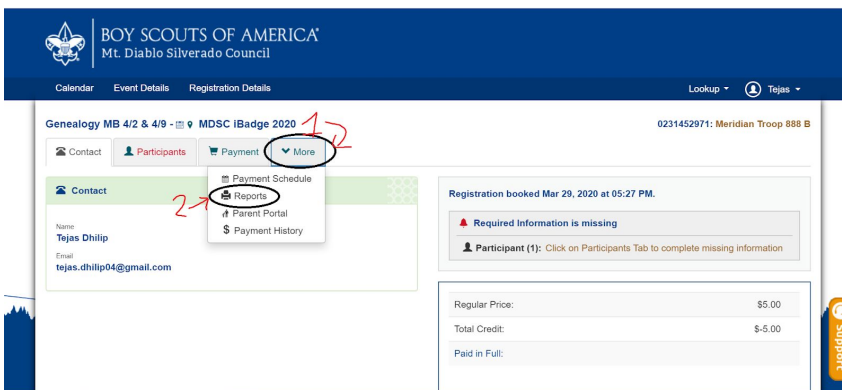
BOY SCOUTS OF AMERICA
Mt. Diablo Silverado Council

Calendar Event Details Registration Details

Lookup Tejas

Genealogy MB 4/2 & 4/9 - MDSC iBadge 2020

1
2

0231452971: Meridian Troop 888 B

Contact Participants Payment More

Contact

Payment Schedule
Reports
Parent Portal
Payment History

2

Name
Tejas Dhilip
Email
tejas.dhilip04@gmail.com

Registration booked Mar 29, 2020 at 05:27 PM.

Required Information is missing

Participant (1): Click on Participants Tab to complete missing information

| Regular Price: | \$5.00 |
|---|---|
| Total Credit: | \$-5.00 |
| Paid in Full: | |

Support